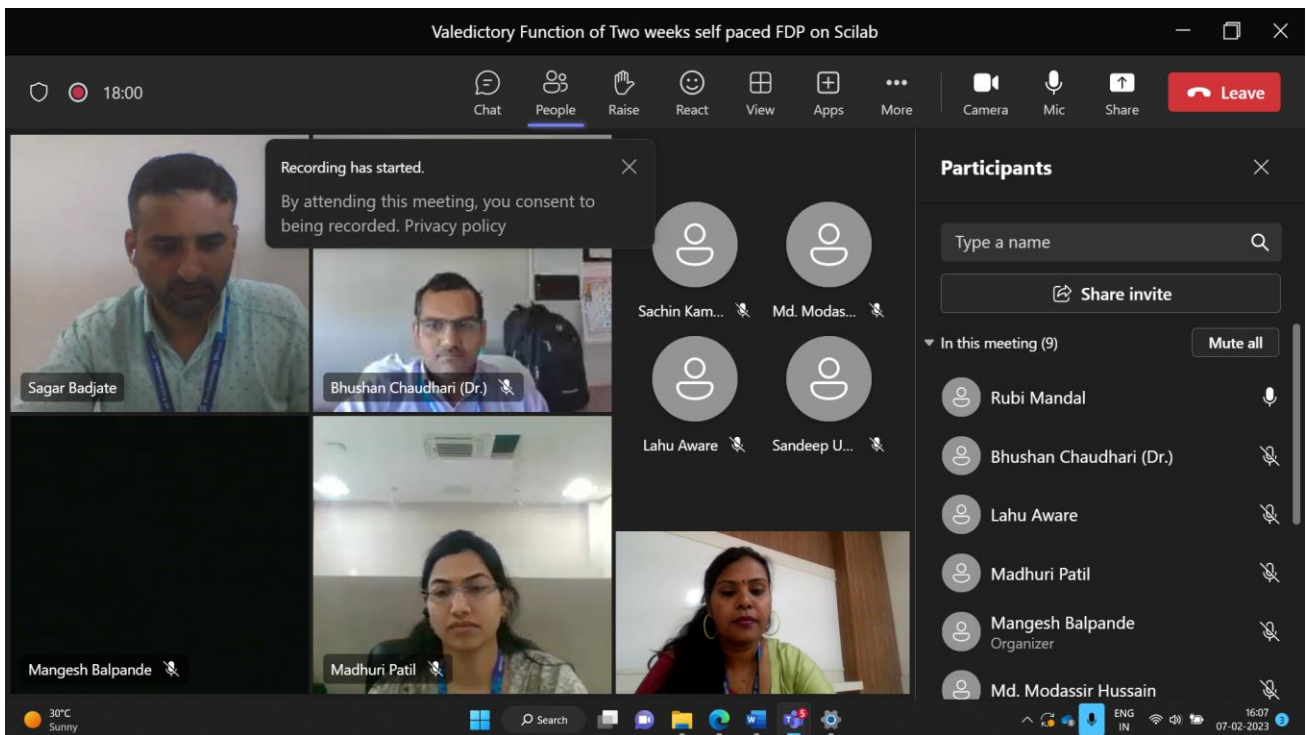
Valedictory Function of Two weeks self paced FDP on Scilab

18:00

Chat People Raise React View Apps More Camera Mic Share Leave

Recording has started.

By attending this meeting, you consent to being recorded. Privacy policy

Sagar Badjate

Bhushan Chaudhari (Dr.)

Sachin Kam...

Md. Modas...

Lahu Aware

Sandeep U...

Mangesh Balpande

Madhuri Patil

Participants

Type a name

Share invite

In this meeting (9)

Mute all

Rubi Mandal

Bhushan Chaudhari (Dr.)

Lahu Aware

Madhuri Patil

Mangesh Balpande
Organizer

Md. Modassir Hussain

30°C
Sunny

Search

ENG
IN

16:07
07-02-2023